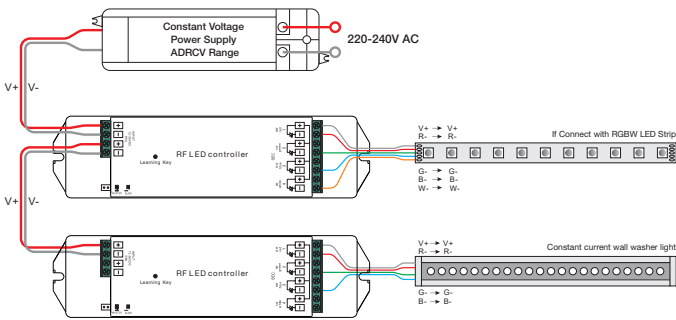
Constant Voltage Power Supply ADRCV Range

220-240V AC

V+ V-

RF LED controller

Learning Key

V+ → V+
R- → R-

If Connect with RGBW LED Strip

G- → G-
B- → B-
W- → W-

V+ V-

RF LED controller

Learning Key

V+ → V+
R- → R-

Constant current wall washer light

G- → G-
B- → B-